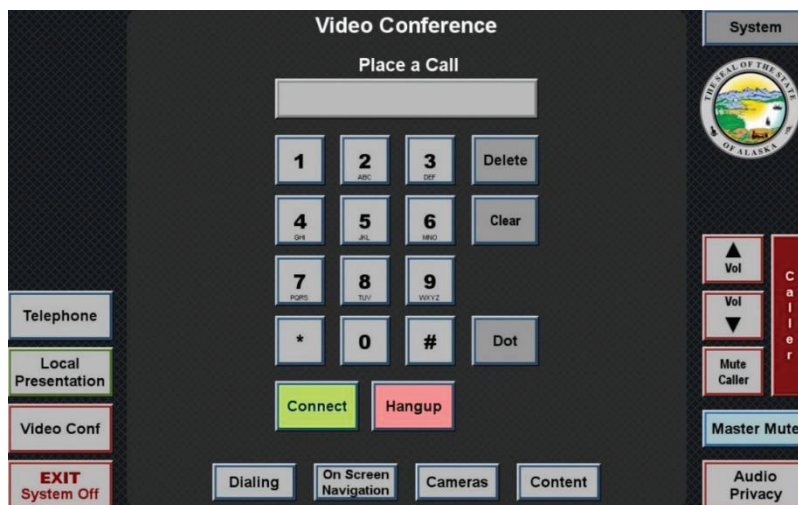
Video Conference

Place a Call

System

THE SEAL OF THE STATE OF ALASKA

1
2 ABC
3 DEF
Delete

4 GHI
5 JKL
6 MNO
Clear

7 PQRS
8 TUV
9 WXYZ

*
0
#
Dot

Connect
Hangup

Vol
Vol
Mute Caller

Caller

Telephone
Local Presentation
Video Conf
EXIT System Off

Master Mute
Audio Privacy

Dialing
On Screen Navigation
Cameras
Content